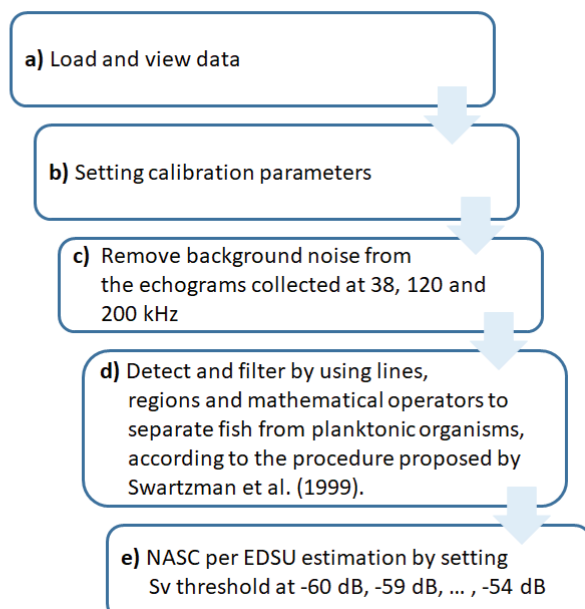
a) Load and view data

b) Setting calibration parameters

c) Remove background noise from the echograms collected at 38, 120 and 200 kHz

d) Detect and filter by using lines, regions and mathematical operators to separate fish from planktonic organisms, according to the procedure proposed by Swartzman et al. (1999).

e) NASC per EDSU estimation by setting Sv threshold at -60 dB, -59 dB, … , -54 dB